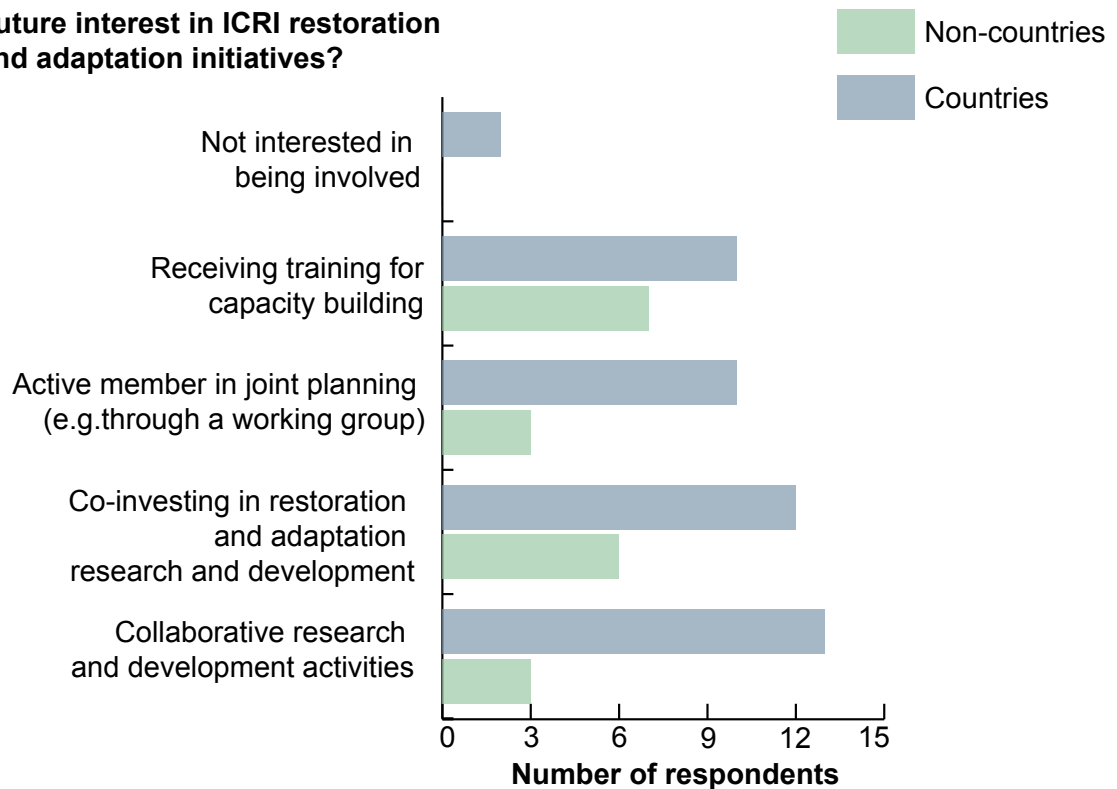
uture interest in ICRI restoration nd adaptation initiatives?

Non-countries

Countries

Not interested in being involved

Receiving training for capacity building

Active member in joint planning (e.g.through a working group)

Co-investing in restoration and adaptation research and development

Collaborative research and development activities

0 3 6 9 12 15

Number of respondents